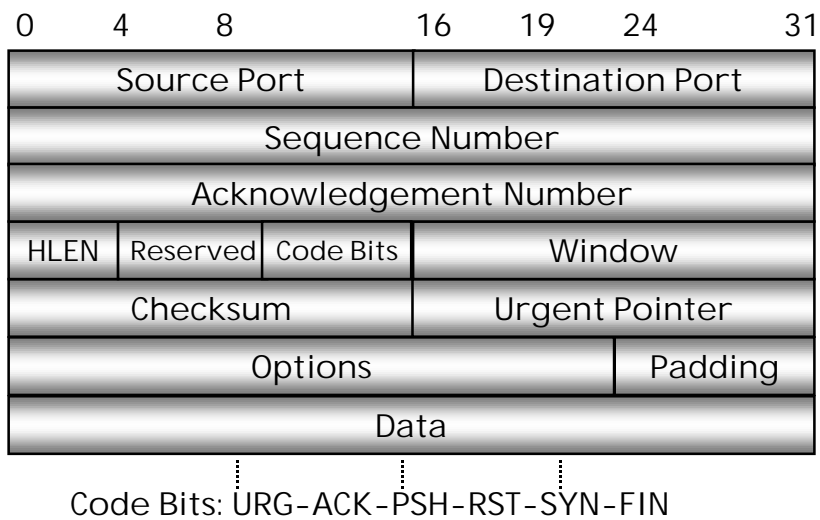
0 4 8 16 19 24 31

Source Port | Destination Port
Sequence Number
Acknowledgement Number
HLEN | Reserved | Code Bits | Window
Checksum | Urgent Pointer
Options | Padding
Data

Code Bits: URG-ACK-PSH-RST-SYN-FIN